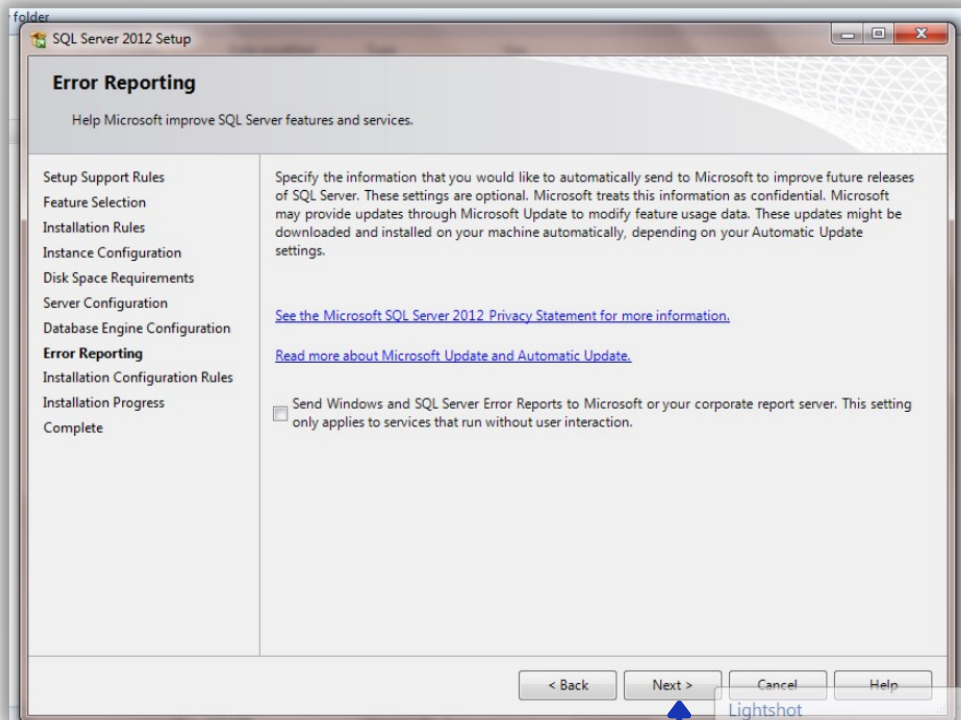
folder

SQL Server 2012 Setup

Error Reporting

Help Microsoft improve SQL Server features and services.

Setup Support Rules
Feature Selection
Installation Rules
Instance Configuration
Disk Space Requirements
Server Configuration
Database Engine Configuration
Error Reporting
Installation Configuration Rules
Installation Progress
Complete

Specify the information that you would like to automatically send to Microsoft to improve future releases of SQL Server. These settings are optional. Microsoft treats this information as confidential. Microsoft may provide updates through Microsoft Update to modify feature usage data. These updates might be downloaded and installed on your machine automatically, depending on your Automatic Update settings.

See the Microsoft SQL Server 2012 Privacy Statement for more information.

Read more about Microsoft Update and Automatic Update.

Send Windows and SQL Server Error Reports to Microsoft or your corporate report server. This setting only applies to services that run without user interaction.

< Back
Next >
Cancel
Help

Lightshot